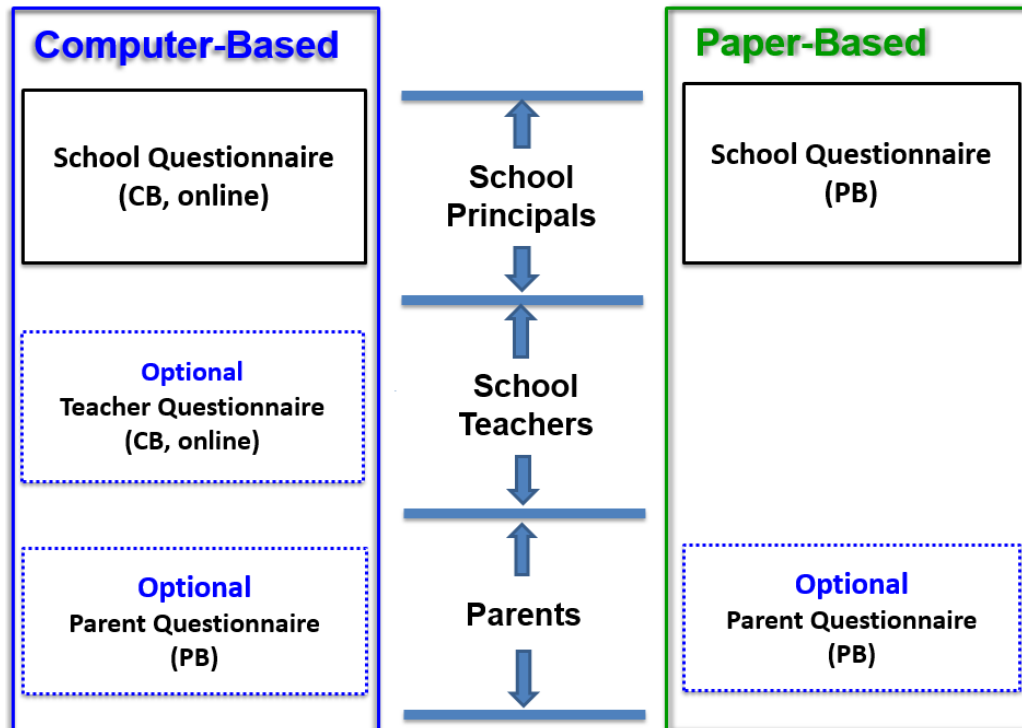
Computer-Based

School Questionnaire
(CB, online)

Optional
Teacher Questionnaire
(CB, online)

Optional
Parent Questionnaire
(PB)

School Principals

School Teachers

Parents

Paper-Based

School Questionnaire
(PB)

Optional
Parent Questionnaire
(PB)